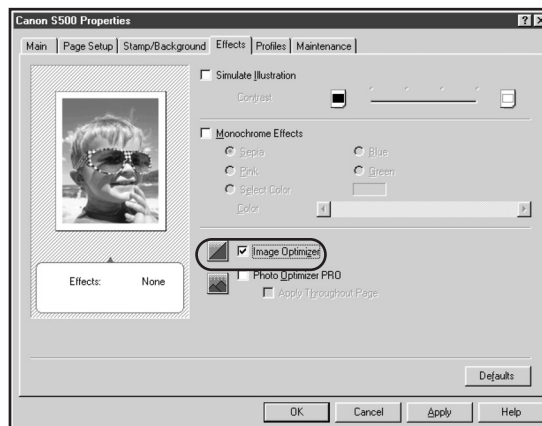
Canon S500 Properties

?

Main | Page Setup | Stamp/Background | Effects | Profiles | Maintenance

Simulate Illustration

Contrast

Monochrome Effects

Sepia

Blue

Pink

Green

Select Color

Color

Image Optimizer

Photo Optimizer PRO

Apply Throughout Page

Effects: None

Defaults

OK

Cancel

Apply

Help